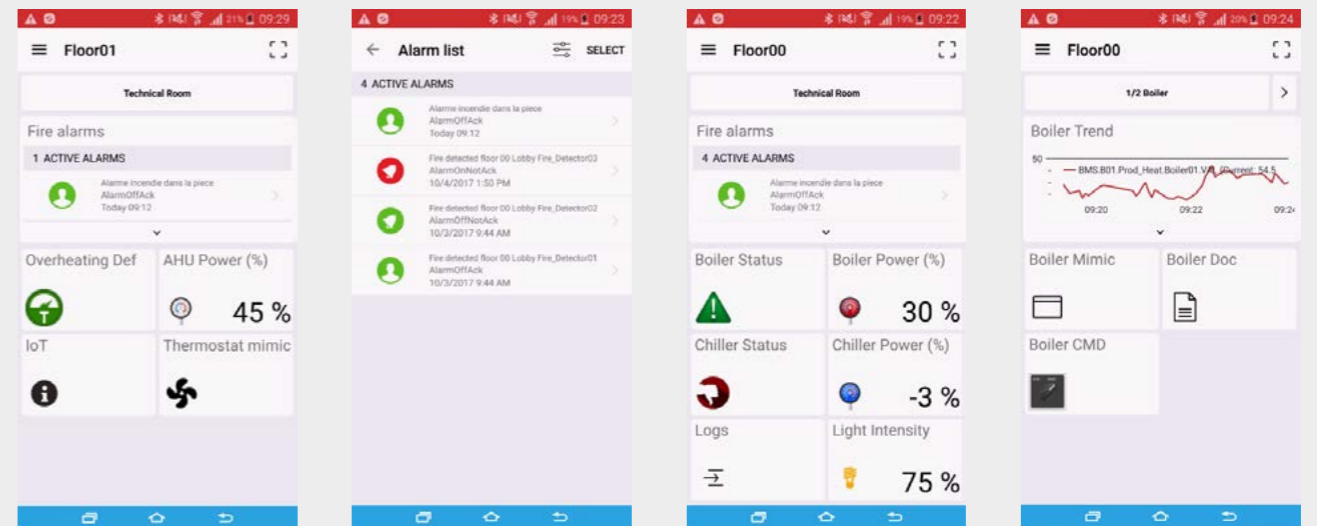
21% 09:29

Floor01

Technical Room

Fire alarms

1 ACTIVE ALARMS

Alarme incendie dans la piece
AlarmOffAck
Today 09:12

Overheating Def

AHU Power (%)

45 %

IoT

Thermostat mimic

19% 09:23

Alarm list

SELECT

4 ACTIVE ALARMS

Alarme incendie dans la piece
AlarmOffAck
Today 09:12

Fire detected floor 00 Lobby Fire_Detector03
AlarmOnNotAck
10/4/2017 1:50 PM

Fire detected floor 00 Lobby Fire_Detector02
AlarmOffNotAck
10/3/2017 9:44 AM

Fire detected floor 00 Lobby Fire_Detector01
AlarmOffAck
10/3/2017 9:44 AM

19% 09:22

Floor00

Technical Room

Fire alarms

4 ACTIVE ALARMS

Alarme incendie dans la piece
AlarmOffAck
Today 09:12

Boiler Status

Boiler Power (%)

30 %

Chiller Status

Chiller Power (%)

-3 %

Logs

Light Intensity

75 %

20% 09:24

Floor00

1/2 Boiler

Boiler Trend

50

BMS.B01.Prod_Heat.Boiler01.V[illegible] (Current: 54.5

09:20

09:22

09:2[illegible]

Boiler Mimic

Boiler Doc

Boiler CMD